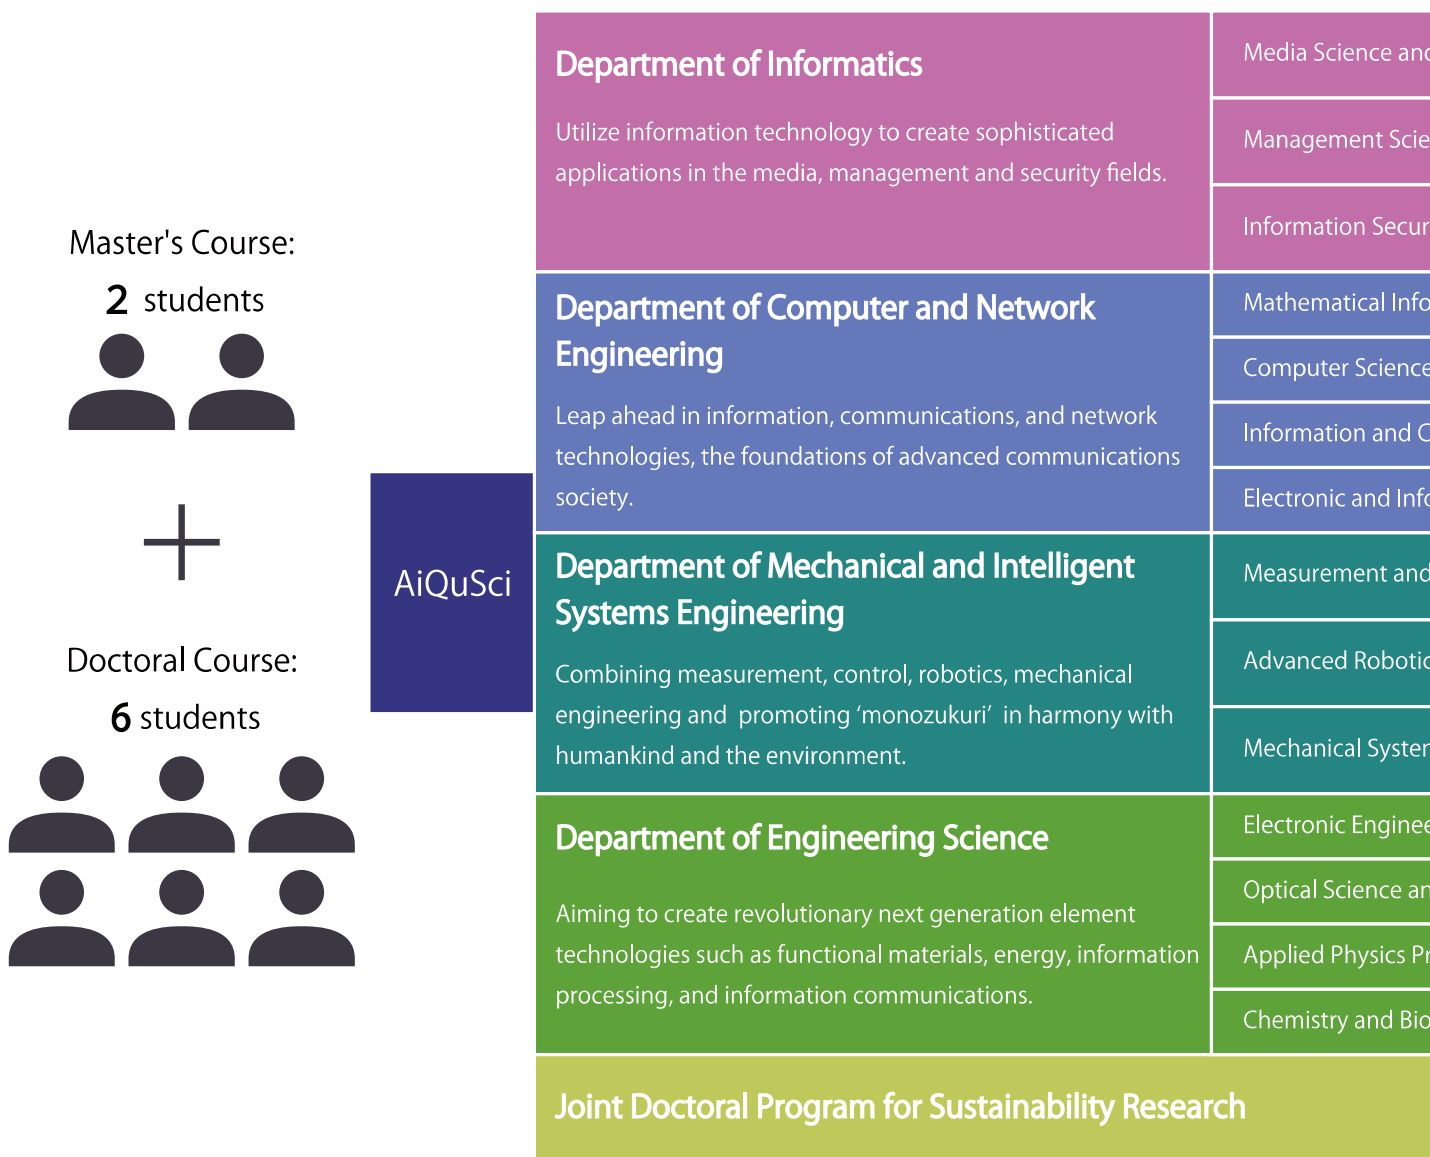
Master's Course:

2 students

+

Doctoral Course:

6 students

AiQuSci

Department of Informatics

Utilize information technology to create sophisticated applications in the media, management and security fields.

Media Science and

Management Scie

Information Secur

Department of Computer and Network Engineering

Leap ahead in information, communications, and network technologies, the foundations of advanced communications society.

Mathematical Info

Computer Science

Information and C

Electronic and Info

Department of Mechanical and Intelligent Systems Engineering

Combining measurement, control, robotics, mechanical engineering and promoting 'monozukuri' in harmony with humankind and the environment.

Measurement and

Advanced Robotic

Mechanical Syster

Department of Engineering Science

Aiming to create revolutionary next generation element technologies such as functional materials, energy, information processing, and information communications.

Electronic Enginee

Optical Science an

Applied Physics Pr

Chemistry and Bio

Joint Doctoral Program for Sustainability Research